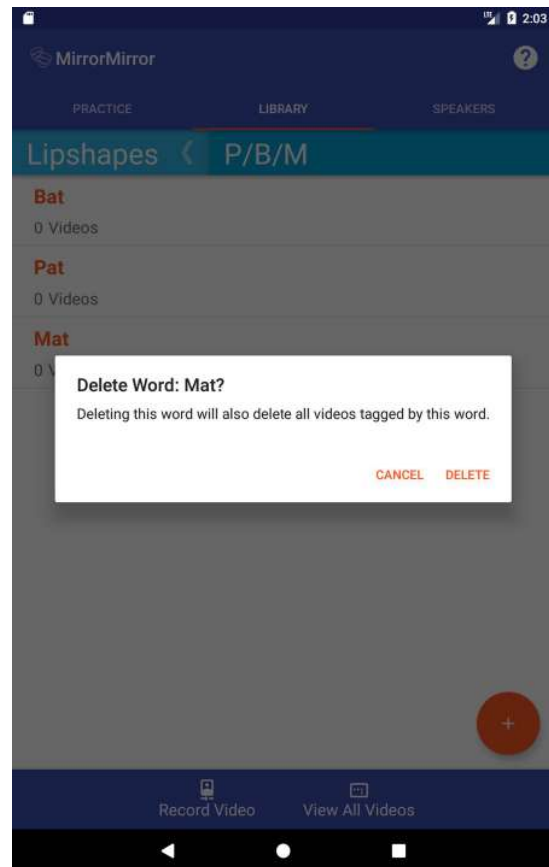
2:03

MirrorMirror

PRACTICE LIBRARY SPEAKERS

Lipshapes P/B/M

Bat
0 Videos

Pat
0 Videos

Mat
0 V

Delete Word: Mat?

Deleting this word will also delete all videos tagged by this word.

CANCEL DELETE

+

Record Video View All Videos